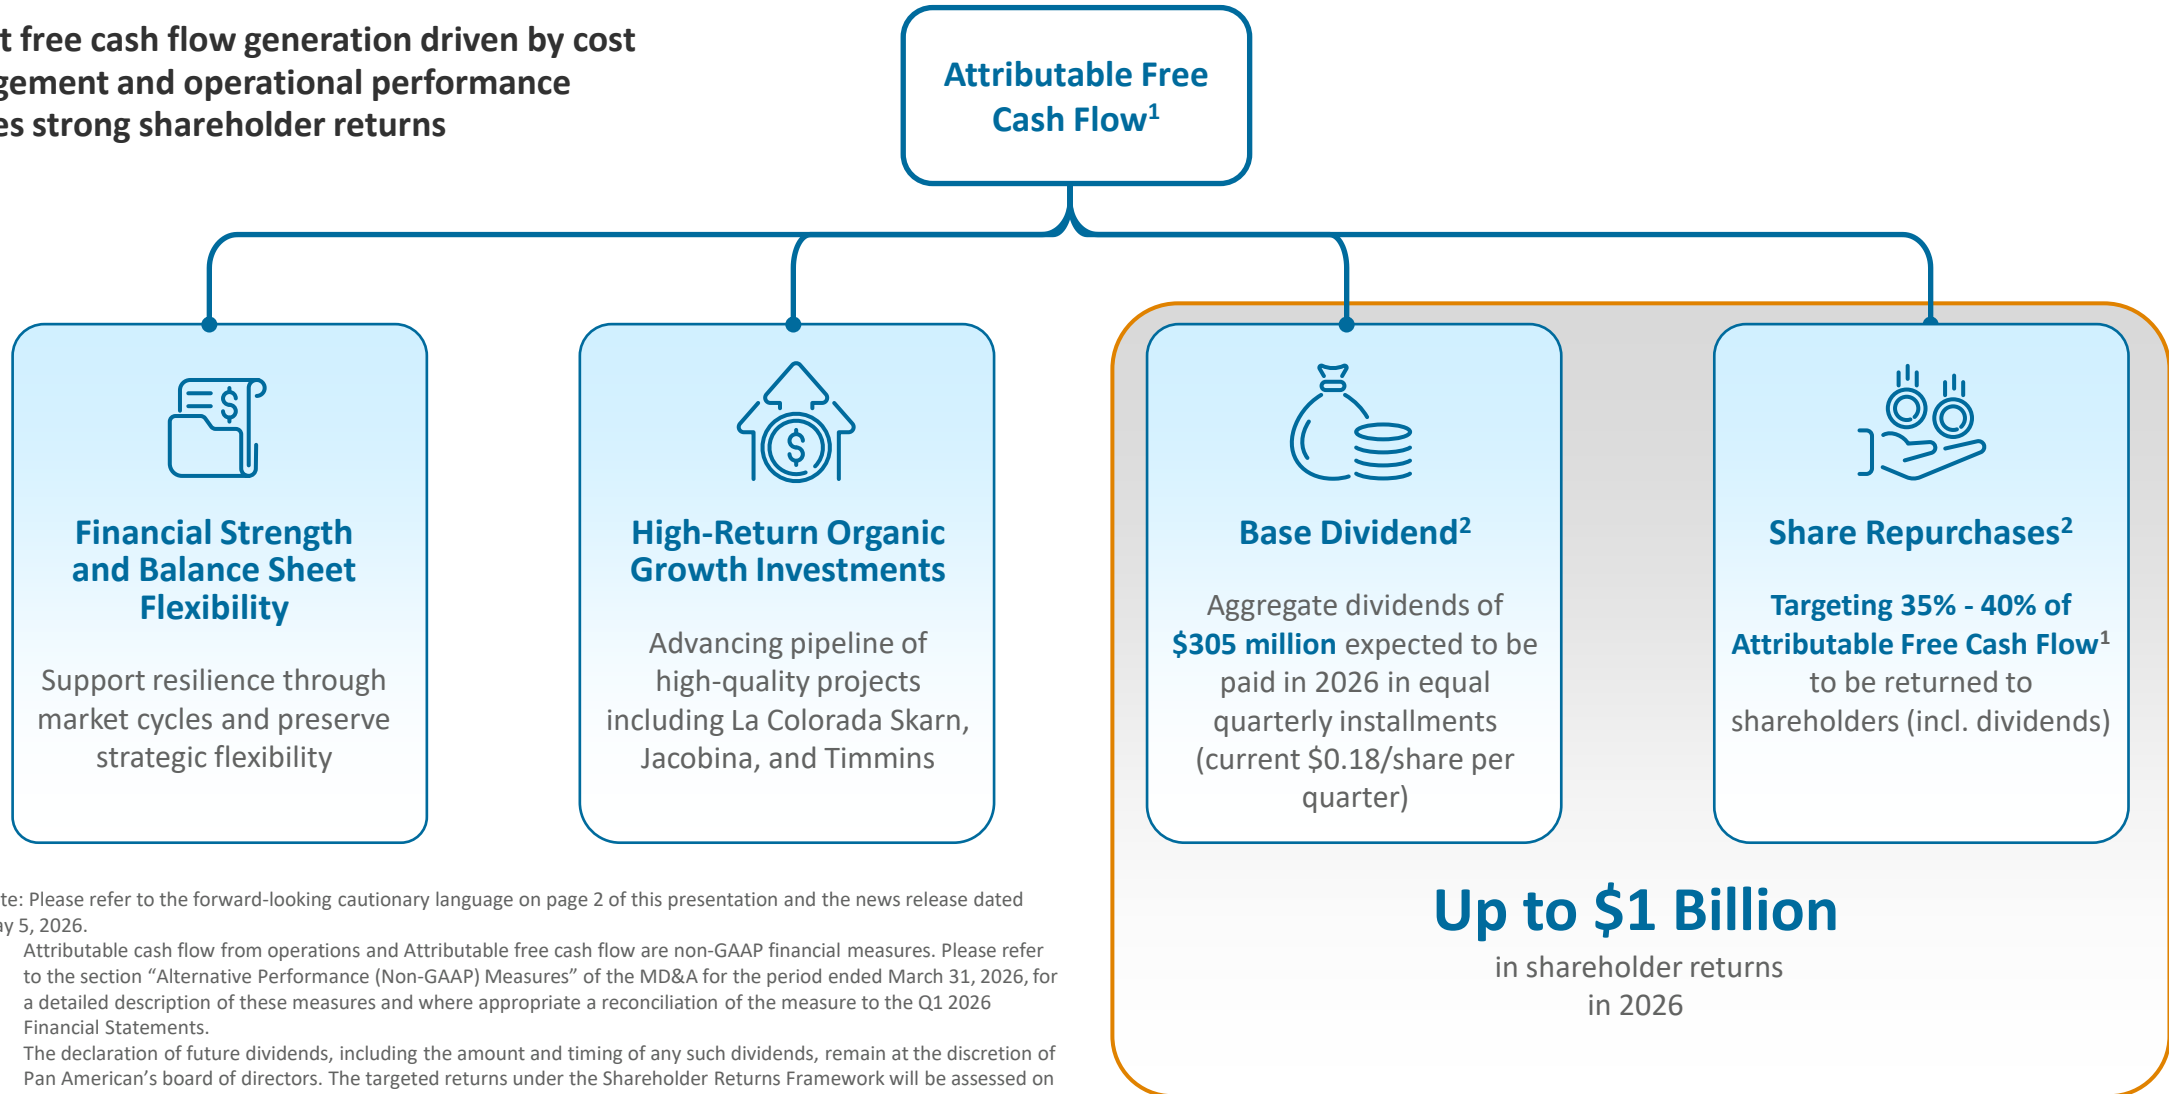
t free cash flow generation driven by cost gement and operational performance es strong shareholder returns

Attributable Free Cash Flow$^1$

Financial Strength and Balance Sheet Flexibility

Support resilience through market cycles and preserve strategic flexibility

High-Return Organic Growth Investments

Advancing pipeline of high-quality projects including La Colorada Skarn, Jacobina, and Timmins

Base Dividend$^2$

Aggregate dividends of $305 million expected to be paid in 2026 in equal quarterly installments (current $0.18/share per quarter)

Share Repurchases$^2$

Targeting 35% - 40% of Attributable Free Cash Flow$^1$ to be returned to shareholders (incl. dividends)

Up to $1 Billion
in shareholder returns in 2026

te: Please refer to the forward-looking cautionary language on page 2 of this presentation and the news release dated y 5, 2026.
Attributable cash flow from operations and Attributable free cash flow are non-GAAP financial measures. Please refer to the section "Alternative Performance (Non-GAAP) Measures" of the MD&A for the period ended March 31, 2026, for a detailed description of these measures and where appropriate a reconciliation of the measure to the Q1 2026 Financial Statements.
The declaration of future dividends, including the amount and timing of any such dividends, remain at the discretion of Pan American's board of directors. The targeted returns under the Shareholder Returns Framework will be assessed on